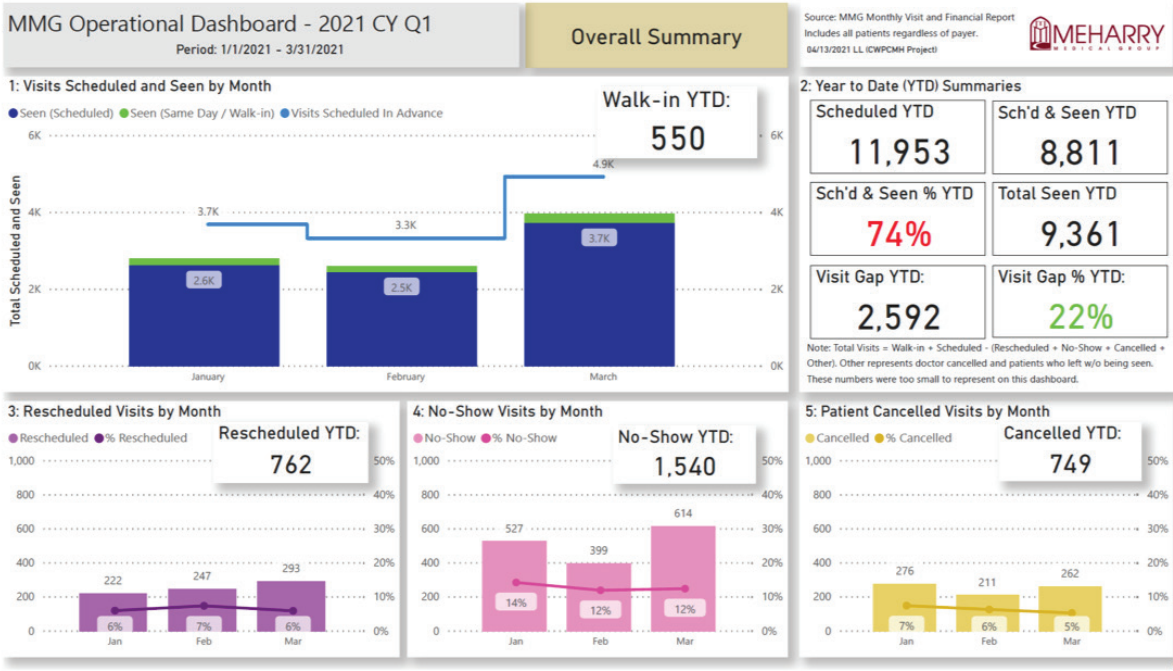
MMG Operational Dashboard - 2021 CY Q1
Period: 1/1/2021 - 3/31/2021

Overall Summary

Source: MMG Monthly Visit and Financial Report
Includes all patients regardless of payer.
04/13/2021 LL (CWPCMH Project)

MEHARRY MEDICAL GROUP

1: Visits Scheduled and Seen by Month

Seen (Scheduled) Seen (Same Day / Walk-in) Visits Scheduled In Advance

Walk-in YTD:
550

Total Scheduled and Seen

6K 4K 2K 0K

6K 4K 2K 0K

3.7K 3.3K 4.9K

2.6K 2.5K 3.7K

January February March

2: Year to Date (YTD) Summaries

Scheduled YTD
11,953

Sch'd & Seen YTD
8,811

Sch'd & Seen % YTD
74%

Total Seen YTD
9,361

Visit Gap YTD:
2,592

Visit Gap % YTD:
22%

Note: Total Visits = Walk-in + Scheduled - (Rescheduled + No-Show + Cancelled + Other). Other represents doctor cancelled and patients who left w/o being seen. These numbers were too small to represent on this dashboard.

3: Rescheduled Visits by Month

Rescheduled % Rescheduled

Rescheduled YTD:
762

1,000 800 600 400 200 0

50% 40% 30% 20% 10% 0%

222 247 293

6% 7% 6%

Jan Feb Mar

4: No-Show Visits by Month

No-Show % No-Show

No-Show YTD:
1,540

1,000 800 600 400 200 0

50% 40% 30% 20% 10% 0%

527 399 614

14% 12% 12%

Jan Feb Mar

5: Patient Cancelled Visits by Month

Cancelled % Cancelled

Cancelled YTD:
749

1,000 800 600 400 200 0

50% 40% 30% 20% 10% 0%

276 211 262

7% 6% 5%

Jan Feb Mar